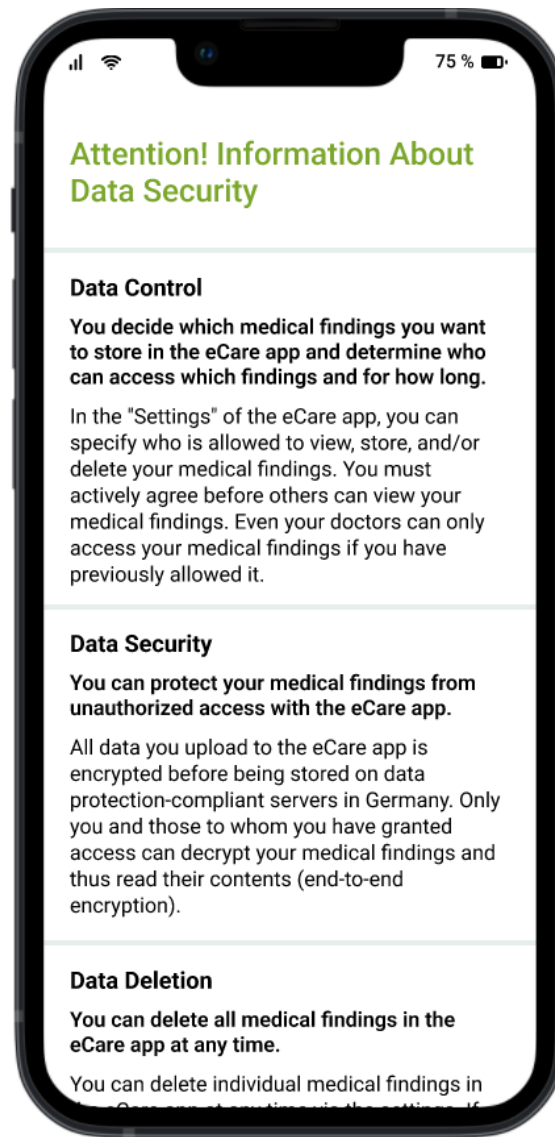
75 %

Attention! Information About Data Security

Data Control

You decide which medical findings you want to store in the eCare app and determine who can access which findings and for how long.

In the "Settings" of the eCare app, you can specify who is allowed to view, store, and/or delete your medical findings. You must actively agree before others can view your medical findings. Even your doctors can only access your medical findings if you have previously allowed it.

Data Security

You can protect your medical findings from unauthorized access with the eCare app.

All data you upload to the eCare app is encrypted before being stored on data protection-compliant servers in Germany. Only you and those to whom you have granted access can decrypt your medical findings and thus read their contents (end-to-end encryption).

Data Deletion

You can delete all medical findings in the eCare app at any time.

You can delete individual medical findings in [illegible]